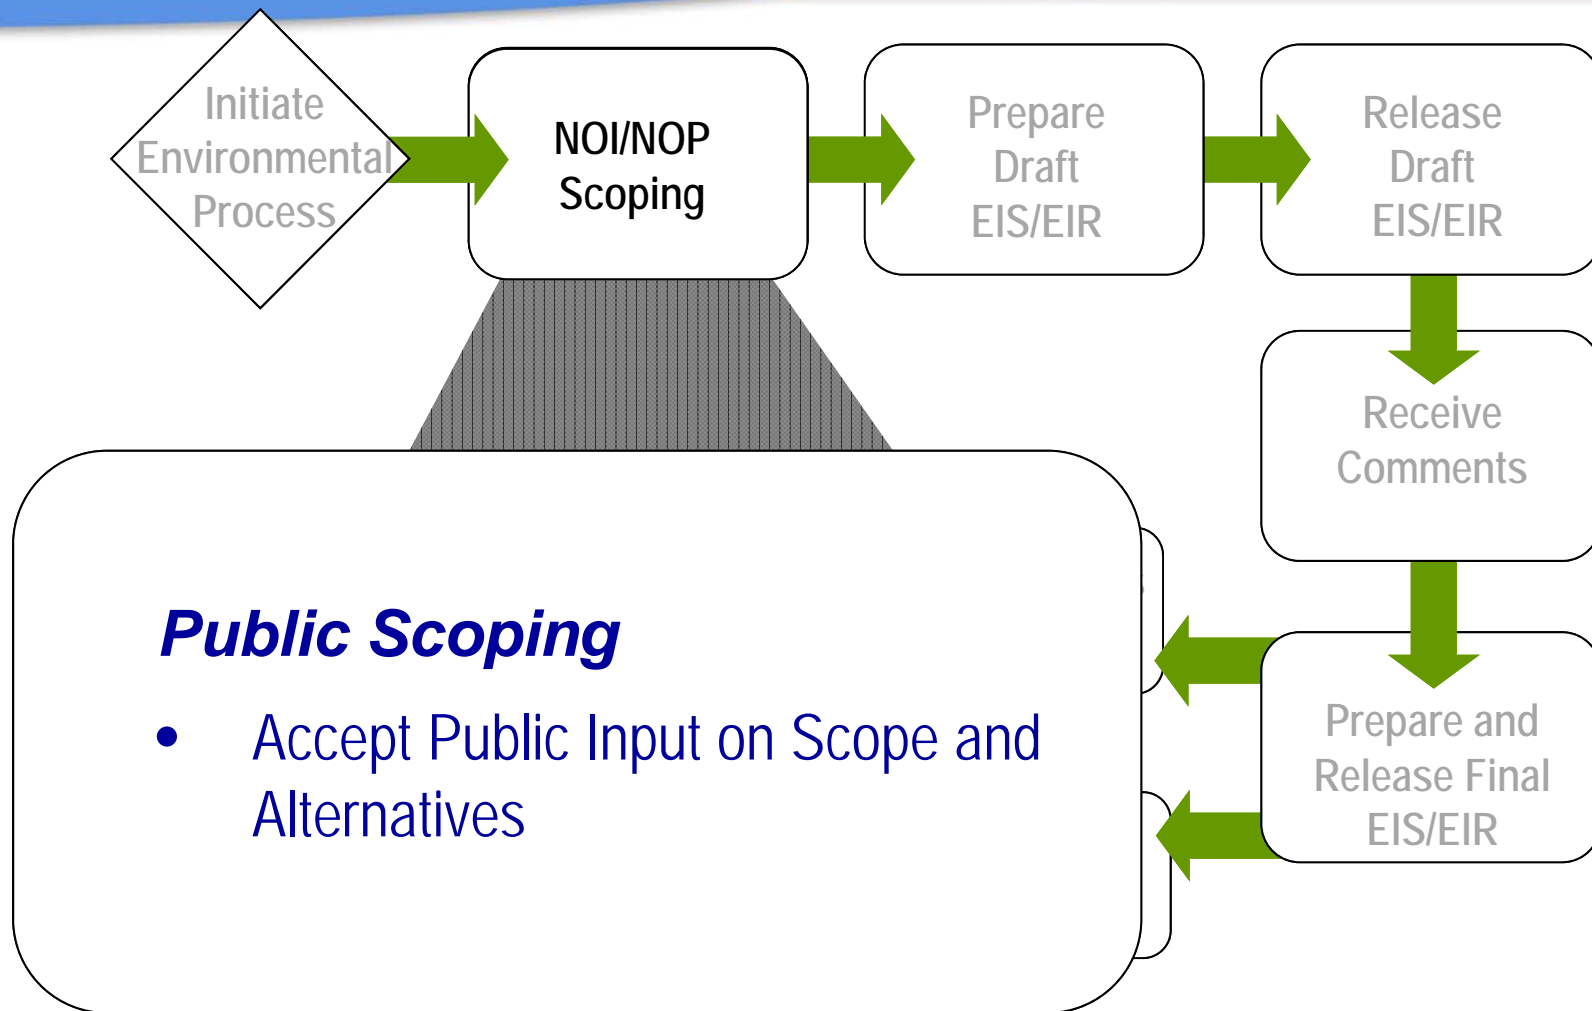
Initiate Environmental Process

NOI/NOP Scoping

Prepare Draft EIS/EIR

Release Draft EIS/EIR

Receive Comments

Prepare and Release Final EIS/EIR

Public Scoping

- Accept Public Input on Scope and Alternatives